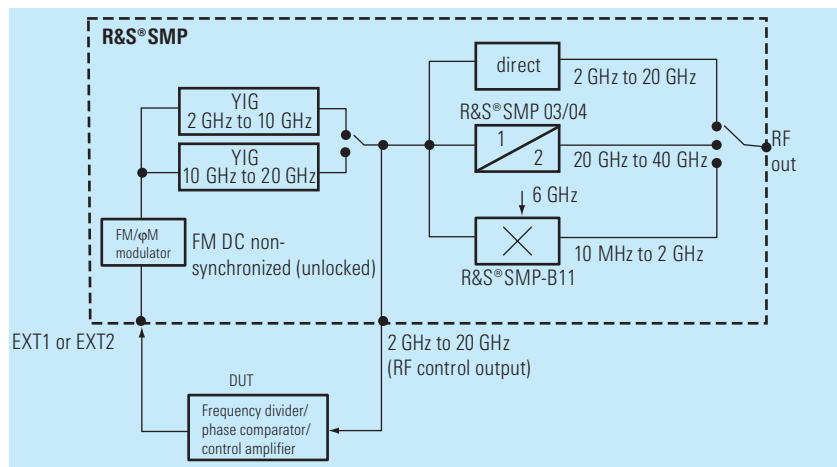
R&S®SMP

YIG
2 GHz to 10 GHz

YIG
10 GHz to 20 GHz

direct

2 GHz to 20 GHz

R&S®SMP 03/04

1

2

20 GHz to 40 GHz

RF
out

6 GHz

10 MHz to 2 GHz

R&S®SMP-B11

FM/φM
modulator

FM DC non-synchronized (unlocked)

EXT1 or EXT2

2 GHz to 20 GHz
(RF control output)

DUT

Frequency divider/
phase comparator/
control amplifier